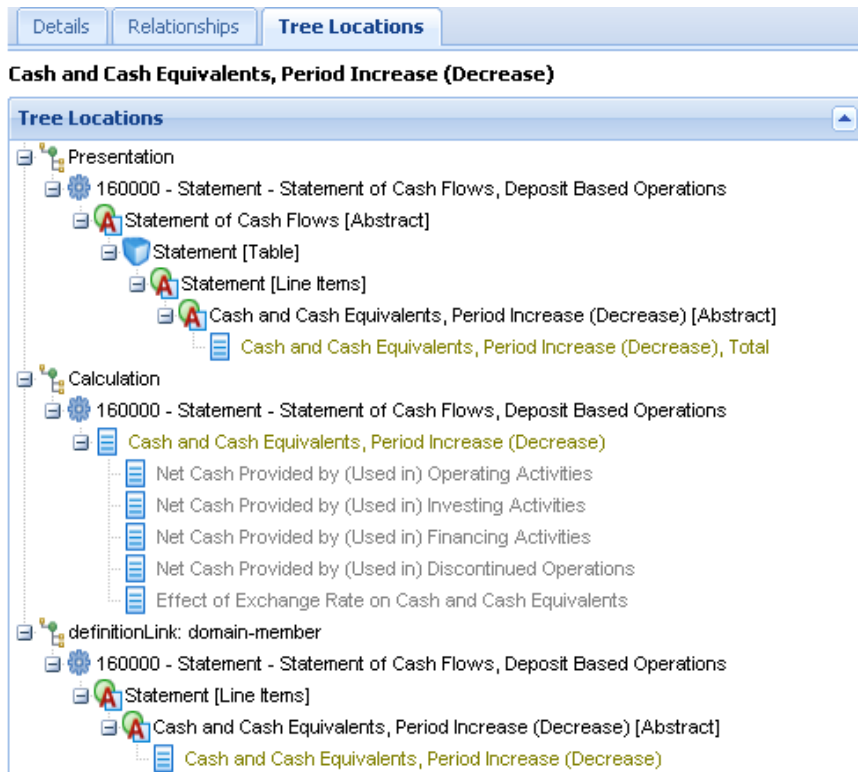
Details | Relationships | Tree Locations

Cash and Cash Equivalents, Period Increase (Decrease)

Tree Locations

Presentation
160000 - Statement - Statement of Cash Flows, Deposit Based Operations
Statement of Cash Flows [Abstract]
Statement [Table]
Statement [Line Items]
Cash and Cash Equivalents, Period Increase (Decrease) [Abstract]
Cash and Cash Equivalents, Period Increase (Decrease), Total
Calculation
160000 - Statement - Statement of Cash Flows, Deposit Based Operations
Cash and Cash Equivalents, Period Increase (Decrease)
Net Cash Provided by (Used in) Operating Activities
Net Cash Provided by (Used in) Investing Activities
Net Cash Provided by (Used in) Financing Activities
Net Cash Provided by (Used in) Discontinued Operations
Effect of Exchange Rate on Cash and Cash Equivalents
definitionLink: domain-member
160000 - Statement - Statement of Cash Flows, Deposit Based Operations
Statement [Line Items]
Cash and Cash Equivalents, Period Increase (Decrease) [Abstract]
Cash and Cash Equivalents, Period Increase (Decrease)